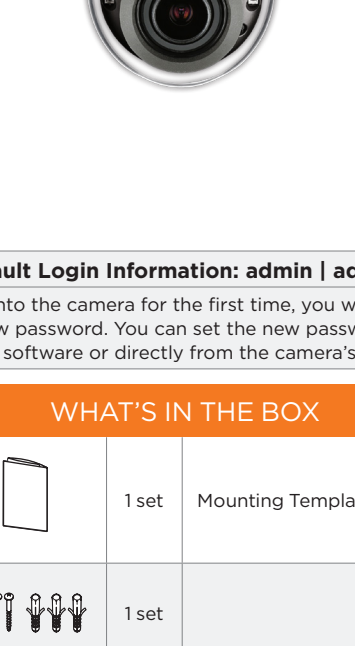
ult Login Information: admin | ad

nto the camera for the first time, you w
w password. You can set the new passw
software or directly from the camera's

WHAT'S IN THE BOX

| | | |
|---|---|---|
| | 1 set | Mounting Templa |
| | 1 set | |